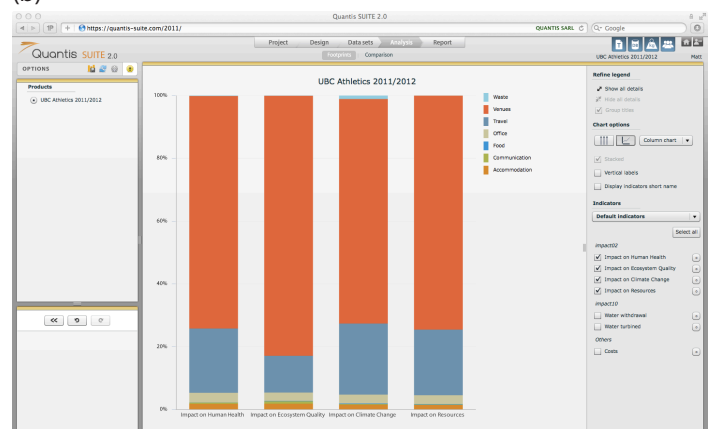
(b)

Quantis SUITE 2.0

https://quantis-suite.com/2011/

QUANTIS SARL

Google

Project | Design | Data sets | Analysis | Report

Footprint | Comparison

Quantis SUITE 2.0

UBC Athletics 2011/2012

Matt

OPTIONS

Products

UBC Athletics 2011/2012

UBC Athletics 2011/2012

100%

80%

60%

40%

20%

0%

Impact on Human Health | Impact on Ecosystem Quality | Impact on Climate Change | Impact on Resources

Waste

Venues

Travel

Office

Food

Communication

Accommodation

Refine legend

Show all details

Hide all details

Group rows

Chart options

Column chart

Stacked

Vertical labels

Display indicators short name

Indicators

Default indicators

Select all

impact02

Impact on Human Health

Impact on Ecosystem Quality

Impact on Climate Change

Impact on Resources

impact10

Water withdrawal

Water turbined

Others

Costs